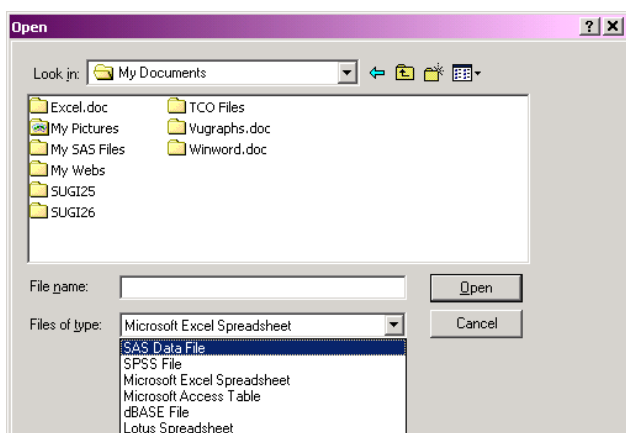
Open

? X

Look in: My Documents

Excel.doc
My Pictures
My SAS Files
My Webs
SUGI25
SUGI26
TCO Files
Vugraphs.doc
Winword.doc

File name:

Open

Files of type: Microsoft Excel Spreadsheet

Cancel

SAS Data File
SPSS File
Microsoft Excel Spreadsheet
Microsoft Access Table
dBASE File
Lotus Spreadsheet